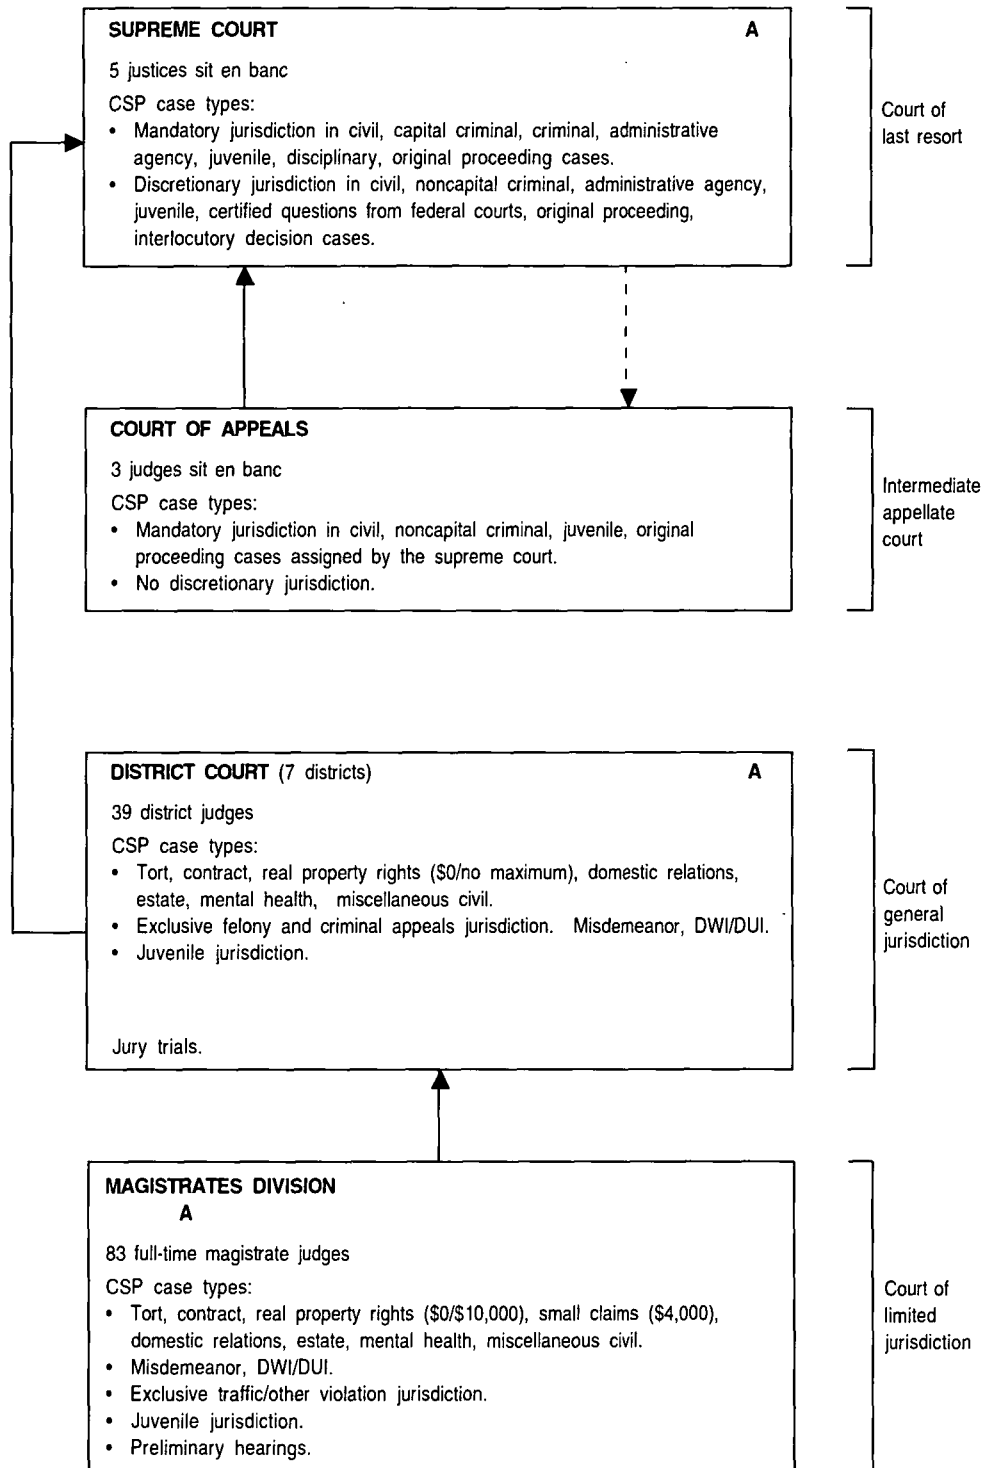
SUPREME COURT A

5 justices sit en banc

CSP case types:
• Mandatory jurisdiction in civil, capital criminal, criminal, administrative agency, juvenile, disciplinary, original proceeding cases.
• Discretionary jurisdiction in civil, noncapital criminal, administrative agency, juvenile, certified questions from federal courts, original proceeding, interlocutory decision cases.

Court of last resort

COURT OF APPEALS

3 judges sit en banc

CSP case types:
• Mandatory jurisdiction in civil, noncapital criminal, juvenile, original proceeding cases assigned by the supreme court.
• No discretionary jurisdiction.

Intermediate appellate court

DISTRICT COURT (7 districts) A

39 district judges

CSP case types:
• Tort, contract, real property rights ($0/no maximum), domestic relations, estate, mental health, miscellaneous civil.
• Exclusive felony and criminal appeals jurisdiction. Misdemeanor, DWI/DUI.
• Juvenile jurisdiction.

Jury trials.

Court of general jurisdiction

MAGISTRATES DIVISION
A

83 full-time magistrate judges

CSP case types:
• Tort, contract, real property rights ($0/$10,000), small claims ($4,000), domestic relations, estate, mental health, miscellaneous civil.
• Misdemeanor, DWI/DUI.
• Exclusive traffic/other violation jurisdiction.
• Juvenile jurisdiction.
• Preliminary hearings.

Court of limited jurisdiction